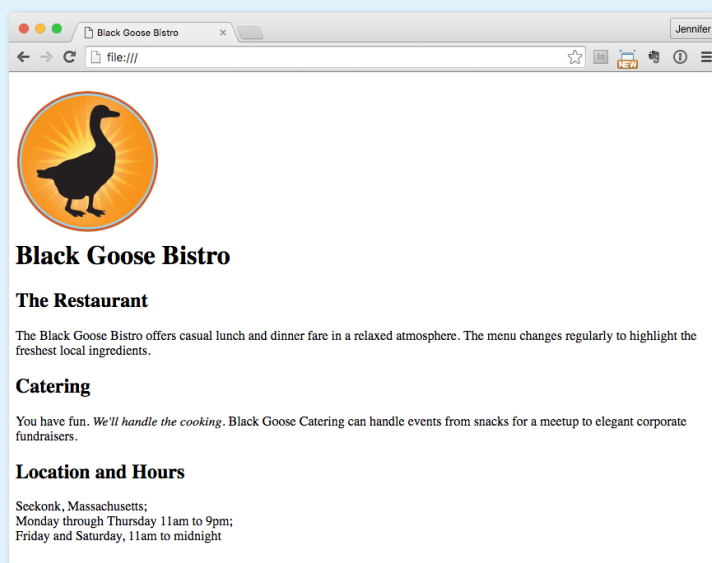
Black Goose Bistro

Jennifer

file:///

NEW

# Black Goose Bistro

## The Restaurant

The Black Goose Bistro offers casual lunch and dinner fare in a relaxed atmosphere. The menu changes regularly to highlight the freshest local ingredients.

## Catering

You have fun. *We'll handle the cooking*. Black Goose Catering can handle events from snacks for a meetup to elegant corporate fundraisers.

## Location and Hours

Seekonk, Massachusetts;
Monday through Thursday 11am to 9pm;
Friday and Saturday, 11am to midnight